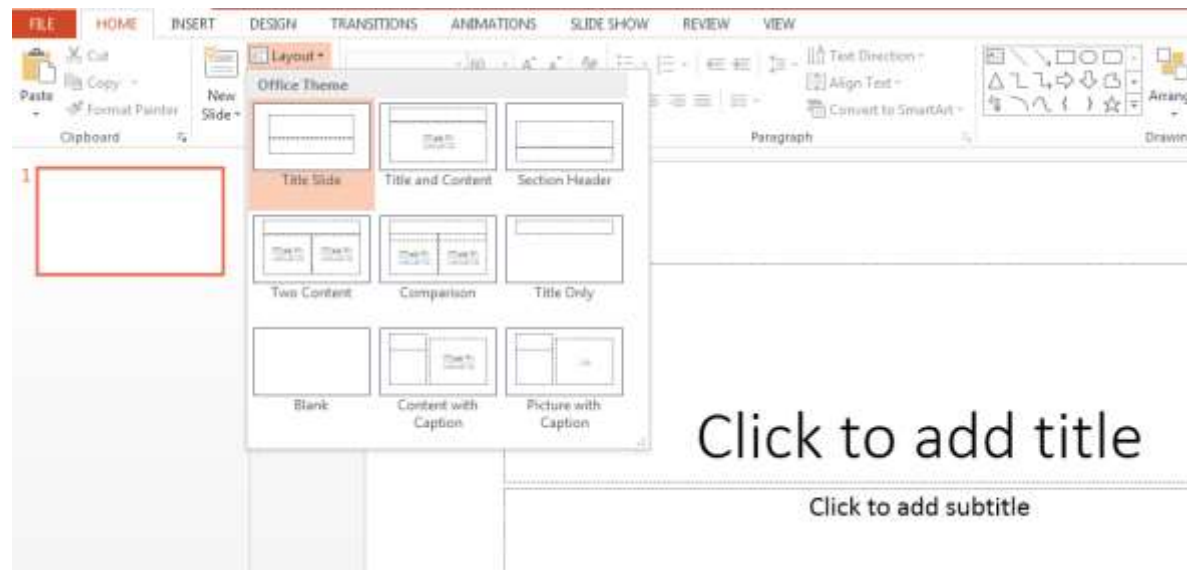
FILE HOME INSERT DESIGN TRANSITIONS ANIMATIONS SLIDE SHOW REVIEW VIEW

Cut
Copy
Paste
Format Painter
Clipboard

New Slide
Layout
Office Theme

Text Direction
Align Text
Convert to SmartArt
Paragraph

Arrange
Drawin

1

Title Slide
Title and Content
Section Header
Two Content
Comparison
Title Only
Blank
Content with Caption
Picture with Caption

Click to add title

Click to add subtitle